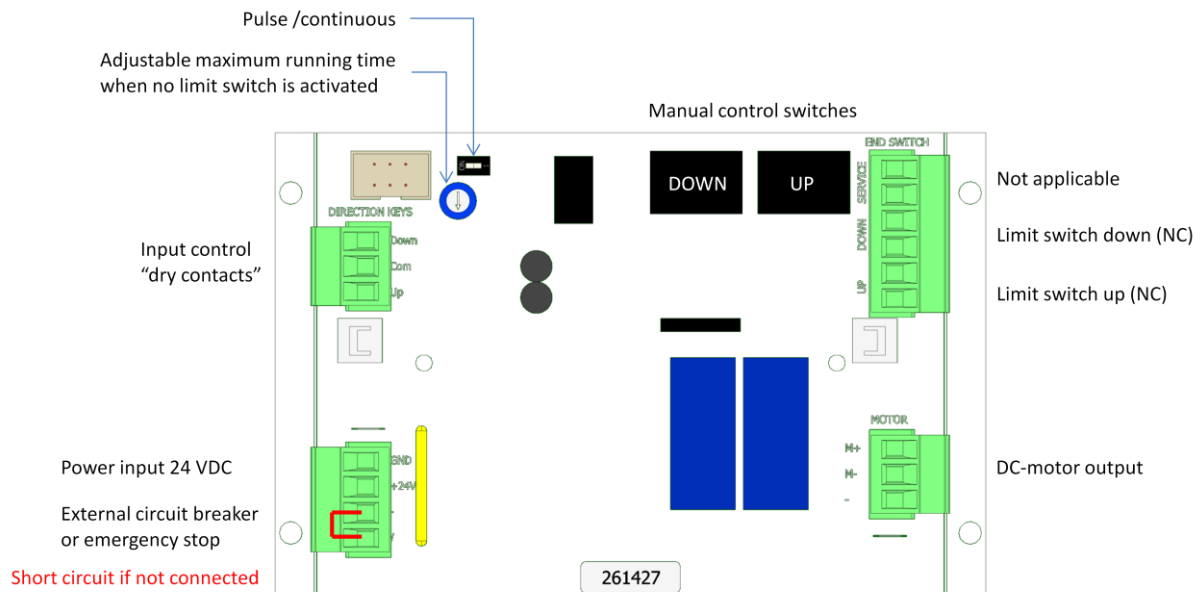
Pulse /continuous

Adjustable maximum running time when no limit switch is activated

Manual control switches

END SWITCH

DOWN

UP

SERVICE

DOWN

UP

Not applicable

Limit switch down (NC)

Limit switch up (NC)

DIRECTION KEYS

Input control “dry contacts”

Down

Com

Up

MOTOR

M+

M-

-

Power input 24 VDC

GND

+24V

DC-motor output

External circuit breaker or emergency stop

Short circuit if not connected

261427